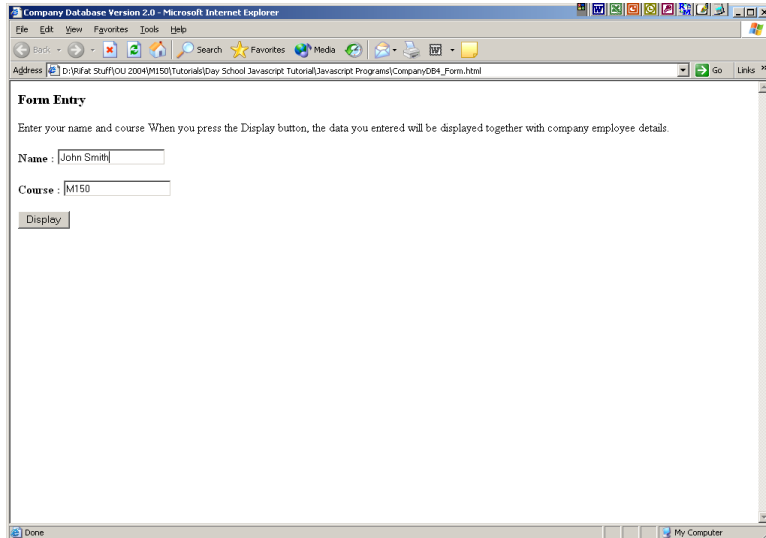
Company Database Version 2.0 - Microsoft Internet Explorer

File Edit View Favorites Tools Help

Back Search Favorites Media

Address D:\Rifat Stuff\OU 2004\M150\Tutorials\Day School Javascript Tutorial\Javascript Programs\CompanyDB4_Form.html Go Links

**Form Entry**

Enter your name and course When you press the Display button, the data you entered will be displayed together with company employee details.

**Name** : John Smith

**Course** : M150

Display

Done My Computer